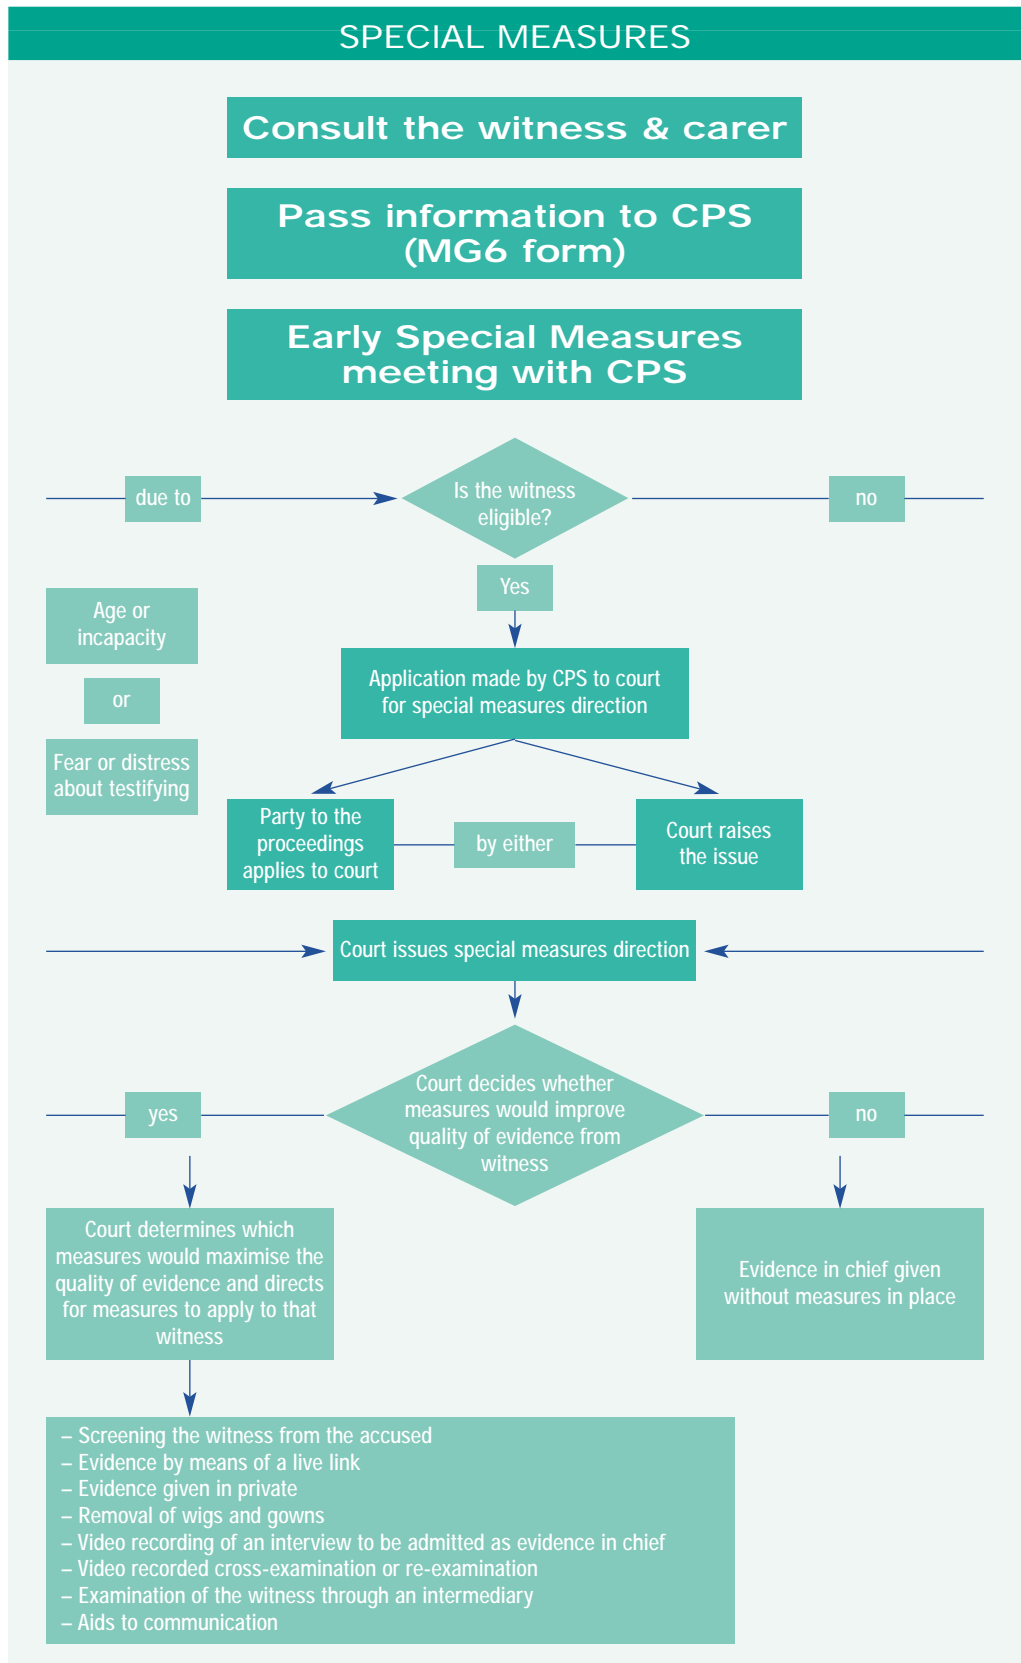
SPECIAL MEASURES

Consult the witness & carer

Pass information to CPS (MG6 form)

Early Special Measures meeting with CPS

due to

Is the witness eligible?

no

Yes

Age or incapacity

or

Fear or distress about testifying

Application made by CPS to court for special measures direction

Party to the proceedings applies to court

by either

Court raises the issue

Court issues special measures direction

yes

Court decides whether measures would improve quality of evidence from witness

no

Court determines which measures would maximise the quality of evidence and directs for measures to apply to that witness

Evidence in chief given without measures in place

– Screening the witness from the accused
– Evidence by means of a live link
– Evidence given in private
– Removal of wigs and gowns
– Video recording of an interview to be admitted as evidence in chief
– Video recorded cross-examination or re-examination
– Examination of the witness through an intermediary
– Aids to communication